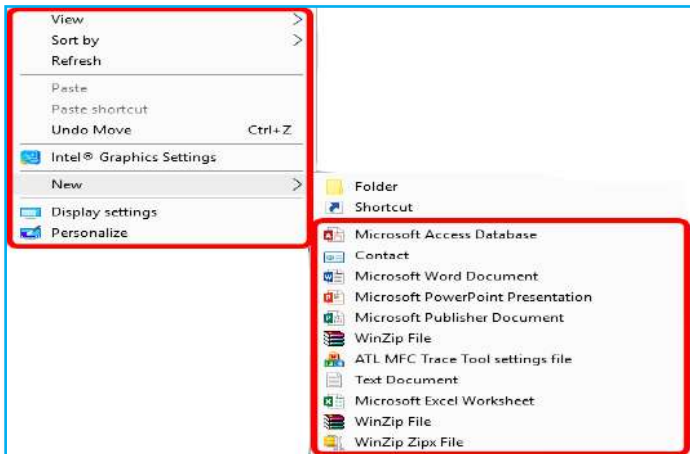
View
Sort by
Refresh
Paste
Paste shortcut
Undo Move Ctrl+Z
Intel® Graphics Settings
New
Display settings
Personalize

Folder
Shortcut
Microsoft Access Database
Contact
Microsoft Word Document
Microsoft PowerPoint Presentation
Microsoft Publisher Document
WinZip File
ATL MFC Trace Tool settings file
Text Document
Microsoft Excel Worksheet
WinZip File
WinZip Zipx File